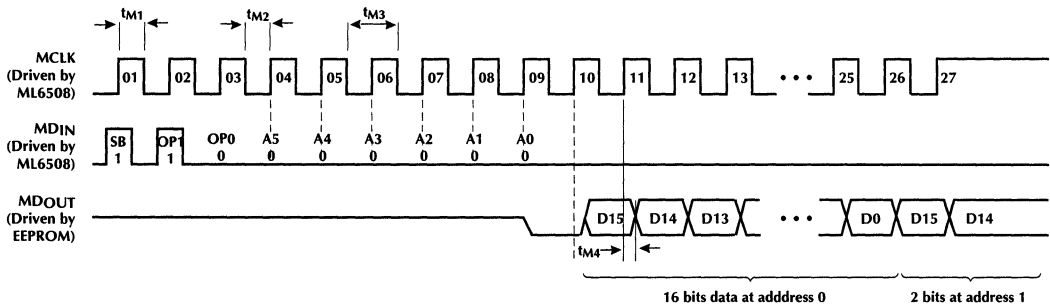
$t_{M1}$ $t_{M2}$ $t_{M3}$

MCLK (Driven by ML6508)

01 02 03 04 05 06 07 08 09 10 11 12 13 • • • 25 26 27

MDIN (Driven by ML6508)

SB 1 OP1 1 OP0 0 A5 0 A4 0 A3 0 A2 0 A1 0 A0 0

MDOUT (Driven by EEPROM)

D15 D14 D13 • • • D0 D15 D14

$t_{M4}$

16 bits data at adddress 0

2 bits at address 1